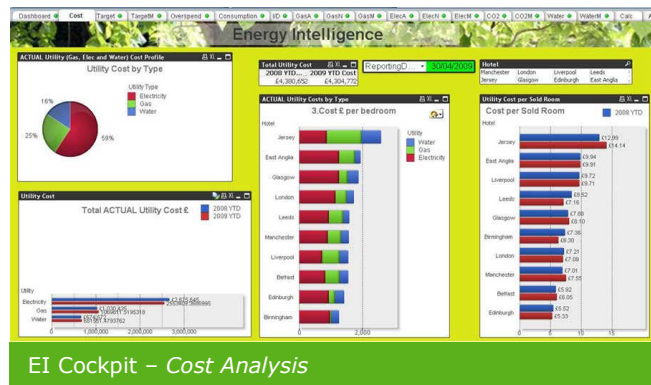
Dashboard | Cost | Target | TargetM | Overspend | Consumption | I/D | GasA | GasN | GasM | ElecA | ElecN | ElecM | CO2 | CO2M | Water | WaterM | Calc

Energy Intelligence

ACTUAL Utility (Gas, Elec and Water) Cost Profile

Utility Cost by Type

Utility Type
Electricity
Gas
Water

16%
25%
59%

Total Utility Cost
2008 YTD... | 2009 YTD Cost
£4,380,652 | £4,304,772

ReportingD... 30/04/2009

Hotel
Manchester London Liverpool Leeds
Jersey Glasgow Edinburgh East Anglia

ACTUAL Utility Costs by Type

3.Cost £ per bedroom

Hotel

Utility
Water
Gas
Electricity

Jersey
East Anglia
Glasgow
London
Leeds
Manchester
Liverpool
Belfast
Edinburgh
Birmingham

0
2,000

Utility Cost per Sold Room

Cost per Sold Room

2008 YTD

Hotel

Jersey £12.99 £14.14
East Anglia £9.94 £9.91
Liverpool £9.72 £9.71
Leeds £9.52 £7.19
Glasgow £7.80 £8.10
Birmingham £7.36 £6.30
London £7.21 £7.08
Manchester £7.01 £7.55
Belfast £5.92 £6.05
Edinburgh £5.52 £5.33

0 5 10 15

Utility Cost

Total ACTUAL Utility Cost £

2008 YTD
2009 YTD

Utility
Electricity
Gas
Water

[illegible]

0 1,000,000 2,000,000 3,000,000

EI Cockpit – Cost Analysis